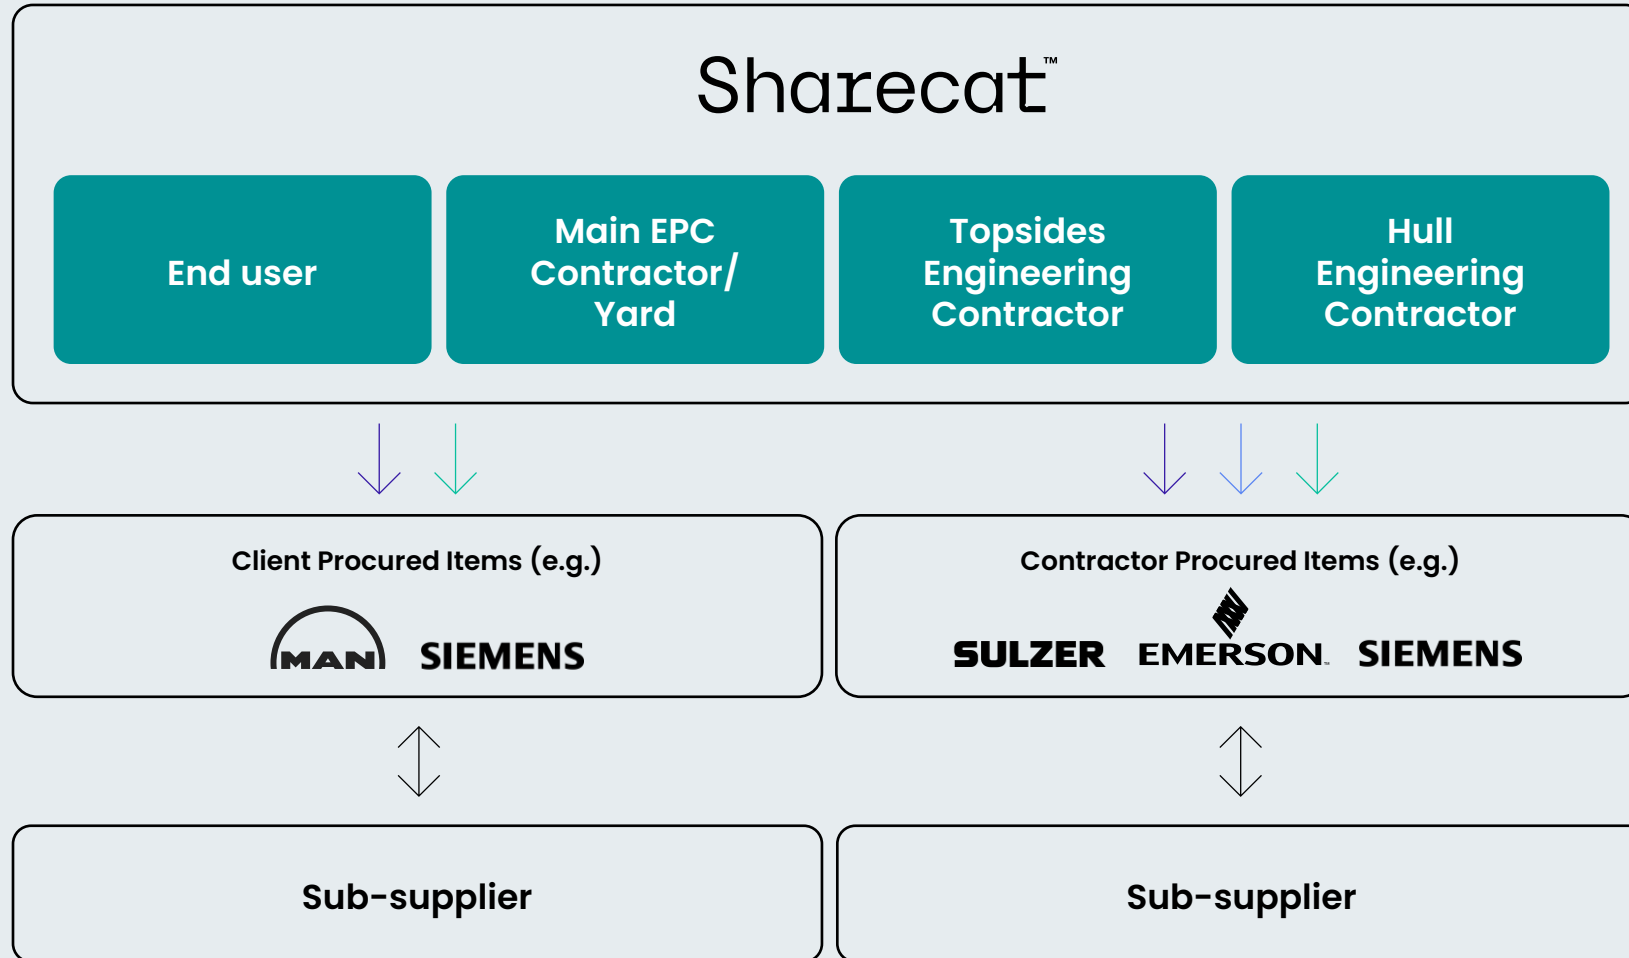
Sharecat™

End user

Main EPC Contractor/ Yard

Topsides Engineering Contractor

Hull Engineering Contractor

Client Procured Items (e.g.)

MAN SIEMENS

Contractor Procured Items (e.g.)

SULZER EMERSON. SIEMENS

Sub-supplier

Sub-supplier